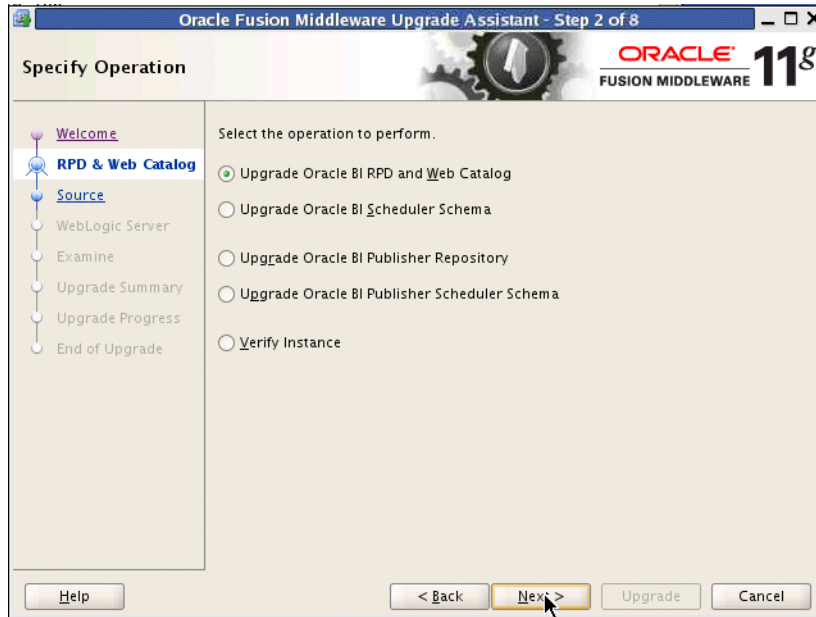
Oracle Fusion Middleware Upgrade Assistant - Step 2 of 8

Specify Operation

ORACLE FUSION MIDDLEWARE 11g

Welcome
RPD & Web Catalog
Source
WebLogic Server
Examine
Upgrade Summary
Upgrade Progress
End of Upgrade

Select the operation to perform.

Upgrade Oracle BI RPD and Web Catalog

Upgrade Oracle BI Scheduler Schema

Upgrade Oracle BI Publisher Repository

Upgrade Oracle BI Publisher Scheduler Schema

Verify Instance

Help

< Back

Next >

Upgrade

Cancel